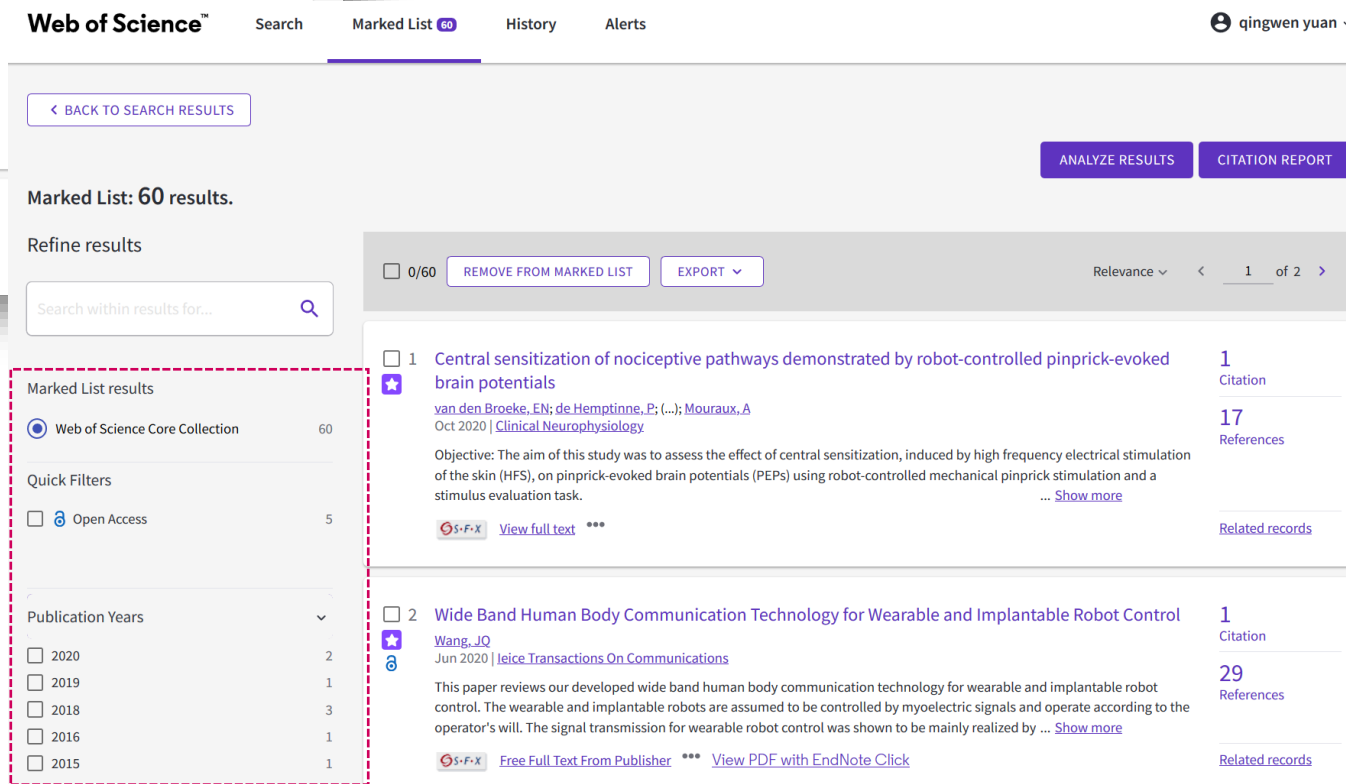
Web of Science™ Search Marked List 60 History Alerts qingwen yuan

< BACK TO SEARCH RESULTS

ANALYZE RESULTS CITATION REPORT

Marked List: 60 results.

Refine results

Search within results for...

Marked List results

Web of Science Core Collection 60

Quick Filters

Open Access 5

Publication Years

2020 2
2019 1
2018 3
2016 1
2015 1

0/60 REMOVE FROM MARKED LIST EXPORT

Relevance 1 of 2

1 Central sensitization of nociceptive pathways demonstrated by robot-controlled pinprick-evoked brain potentials

van den Broeke, EN; de Hemptinne, P; (...); Mouraux, A

Oct 2020 | Clinical Neurophysiology

Objective: The aim of this study was to assess the effect of central sensitization, induced by high frequency electrical stimulation of the skin (HFS), on pinprick-evoked brain potentials (PEPs) using robot-controlled mechanical pinprick stimulation and a stimulus evaluation task. ... Show more

S·F·X View full text •••

1 Citation

17 References

Related records

2 Wide Band Human Body Communication Technology for Wearable and Implantable Robot Control

Wang, JQ

Jun 2020 | Ieice Transactions On Communications

This paper reviews our developed wide band human body communication technology for wearable and implantable robot control. The wearable and implantable robots are assumed to be controlled by myoelectric signals and operate according to the operator's will. The signal transmission for wearable robot control was shown to be mainly realized by ... Show more

S·F·X Free Full Text From Publisher ••• View PDF with EndNote Click

1 Citation

29 References

Related records